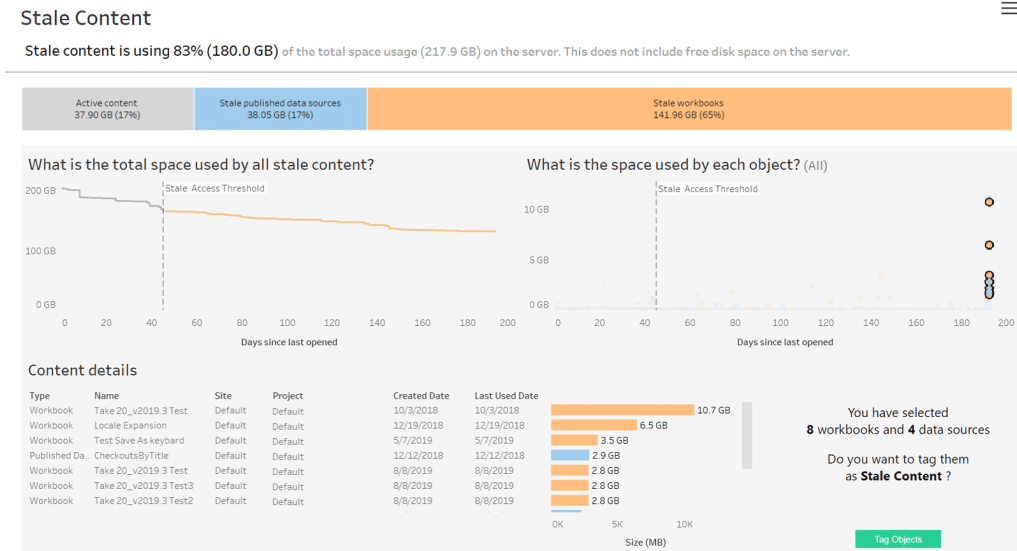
Stale Content

Stale content is using 83% (180.0 GB) of the total space usage (217.9 GB) on the server. This does not include free disk space on the server.

Active content
37.90 GB (17%)

Stale published data sources
38.05 GB (17%)

Stale workbooks
141.96 GB (65%)

What is the total space used by all stale content?

Stale Access Threshold

200 GB
100 GB
0 GB
0 20 40 60 80 100 120 140 160 180 200
Days since last opened

What is the space used by each object? (All)

Stale Access Threshold

10 GB
5 GB
0 GB
0 20 40 60 80 100 120 140 160 180 200
Days since last opened

Content details

| Type | Name | Site | Project | Created Date | Last Used Date | Size |
|---|---|---|---|---|---|---|
| Workbook | Take 20_v2019.3 Test | Default | Default | 10/3/2018 | 10/3/2018 | 10.7 GB |
| Workbook | Locale Expansion | Default | Default | 12/19/2018 | 12/19/2018 | 6.5 GB |
| Workbook | Test Save As keybard | Default | Default | 5/7/2019 | 5/7/2019 | 3.5 GB |
| Published Da... | CheckoutsByTitle | Default | Default | 12/12/2018 | 12/12/2018 | 2.9 GB |
| Workbook | Take 20_v2019.3 Test | Default | Default | 8/8/2019 | 8/8/2019 | 2.8 GB |
| Workbook | Take 20_v2019.3 Test3 | Default | Default | 8/8/2019 | 8/8/2019 | 2.8 GB |
| Workbook | Take 20_v2019.3 Test2 | Default | Default | 8/8/2019 | 8/8/2019 | 2.8 GB |

0K 5K 10K
Size (MB)

You have selected
8 workbooks and 4 data sources

Do you want to tag them
as Stale Content ?

Tag Objects